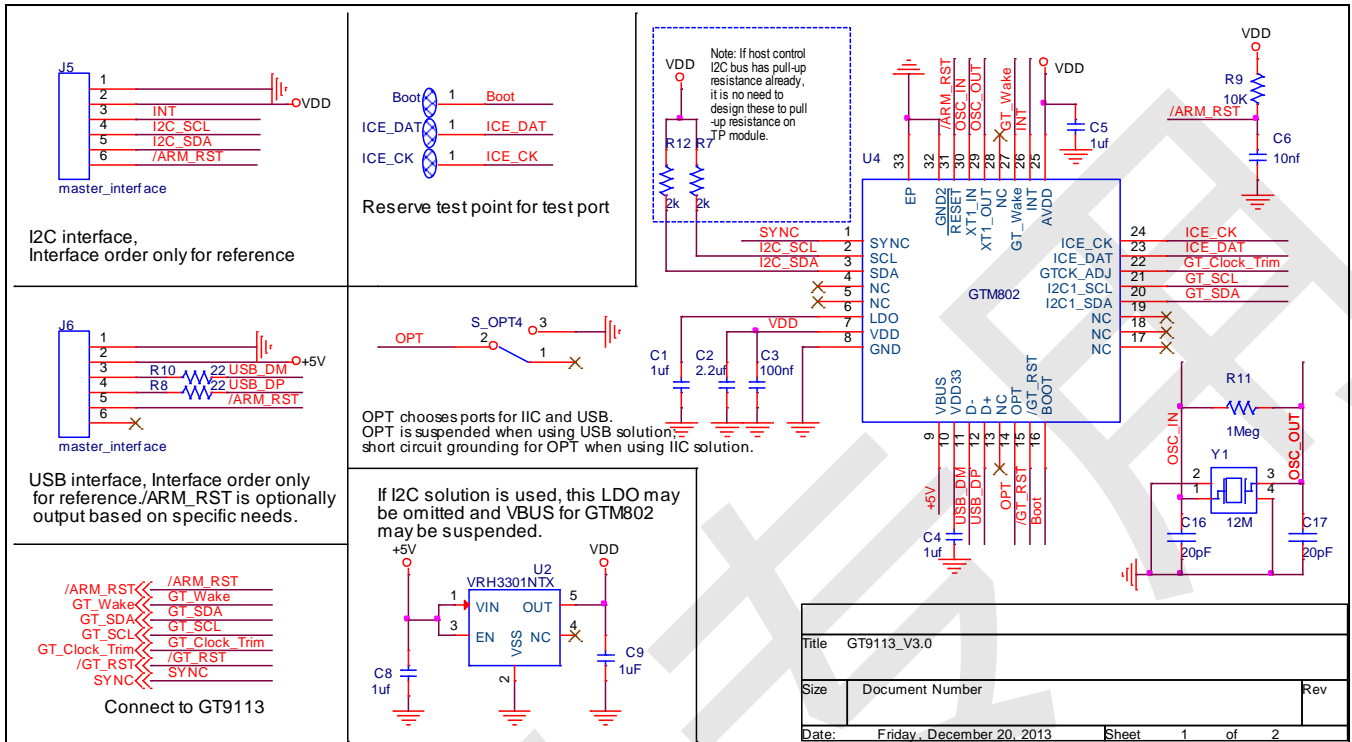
J5
1
2
3 INT
4 I2C_SCL
5 I2C_SDA
6 /ARM_RST
VDD
master_interface

I2C interface,
Interface order only for reference

Boot 1 Boot
ICE_DAT 1 ICE_DAT
ICE_CK 1 ICE_CK

Reserve test point for test port

VDD
Note: If host control I2C bus has pull-up resistance already, it is no need to design these to pull-up resistance on TP module.
R12 R7
2k 2k

J6
1
2
3 R10 22 USB_DM
4 R8 22 USB_DP
5 /ARM_RST
6
+5V
master_interface

USB interface, Interface order only for reference./ARM_RST is optionally output based on specific needs.

S_OPT4
OPT 2 3
1

OPT chooses ports for IIC and USB.
OPT is suspended when using USB solution;
short circuit grounding for OPT when using IIC solution.

If I2C solution is used, this LDO may be omitted and VBUS for GTM802 may be suspended.

+5V
U2
VRH3301NTX
1 VIN
3 EN
VSS
2
OUT 5
NC 4
VDD
C8
1uf
C9
1uF

/ARM_RST /ARM_RST
GT_Wake GT_Wake
GT_SDA GT_SDA
GT_SCL GT_SCL
GT_Clock_Trim GT_Clock_Trim
/GT_RST /GT_RST
SYNC SYNC

Connect to GT9113

/ARM_RST
OSC_IN
OSC_OUT
GT_Wake
INT
VDD
C5
1uf
U4
33 EP
32 GND2
31 RESET
30 XT1_IN
29 XT1_OUT
28 NC
27 GT_Wake
26 INT
25 AVDD

SYNC 1 SYNC
I2C_SCL 2 SCL
I2C_SDA 3 SDA
4 NC
5 NC
6 LDO
VDD 7 VDD
8 GND

GTM802

24 ICE_CK ICE_CK
23 ICE_DAT ICE_DAT
22 GTCK_ADJ GT_Clock_Trim
21 I2C1_SCL GT_SCL
20 I2C1_SDA GT_SDA
19
18 NC
17 NC
NC

C1 1uf
C2 2.2uf
C3 100nf

9 VBUS
10 VDD33
11 D-
12 D+
13 NC
14 OPT
15 /GT_RST
16 BOOT

+5V
USB_DM
USB_DP
OPT
/GT_RST
Boot
C4
1uf

VDD
R9
10K
/ARM_RST
C6
10nf

R11
1Meg
OSC_IN
OSC_OUT
Y1
2 3
1 4
12M
C16
20pF
C17
20pF

Title GT9113_V3.0
Size Document Number Rev
Date: Friday, December 20, 2013 Sheet 1 of 2